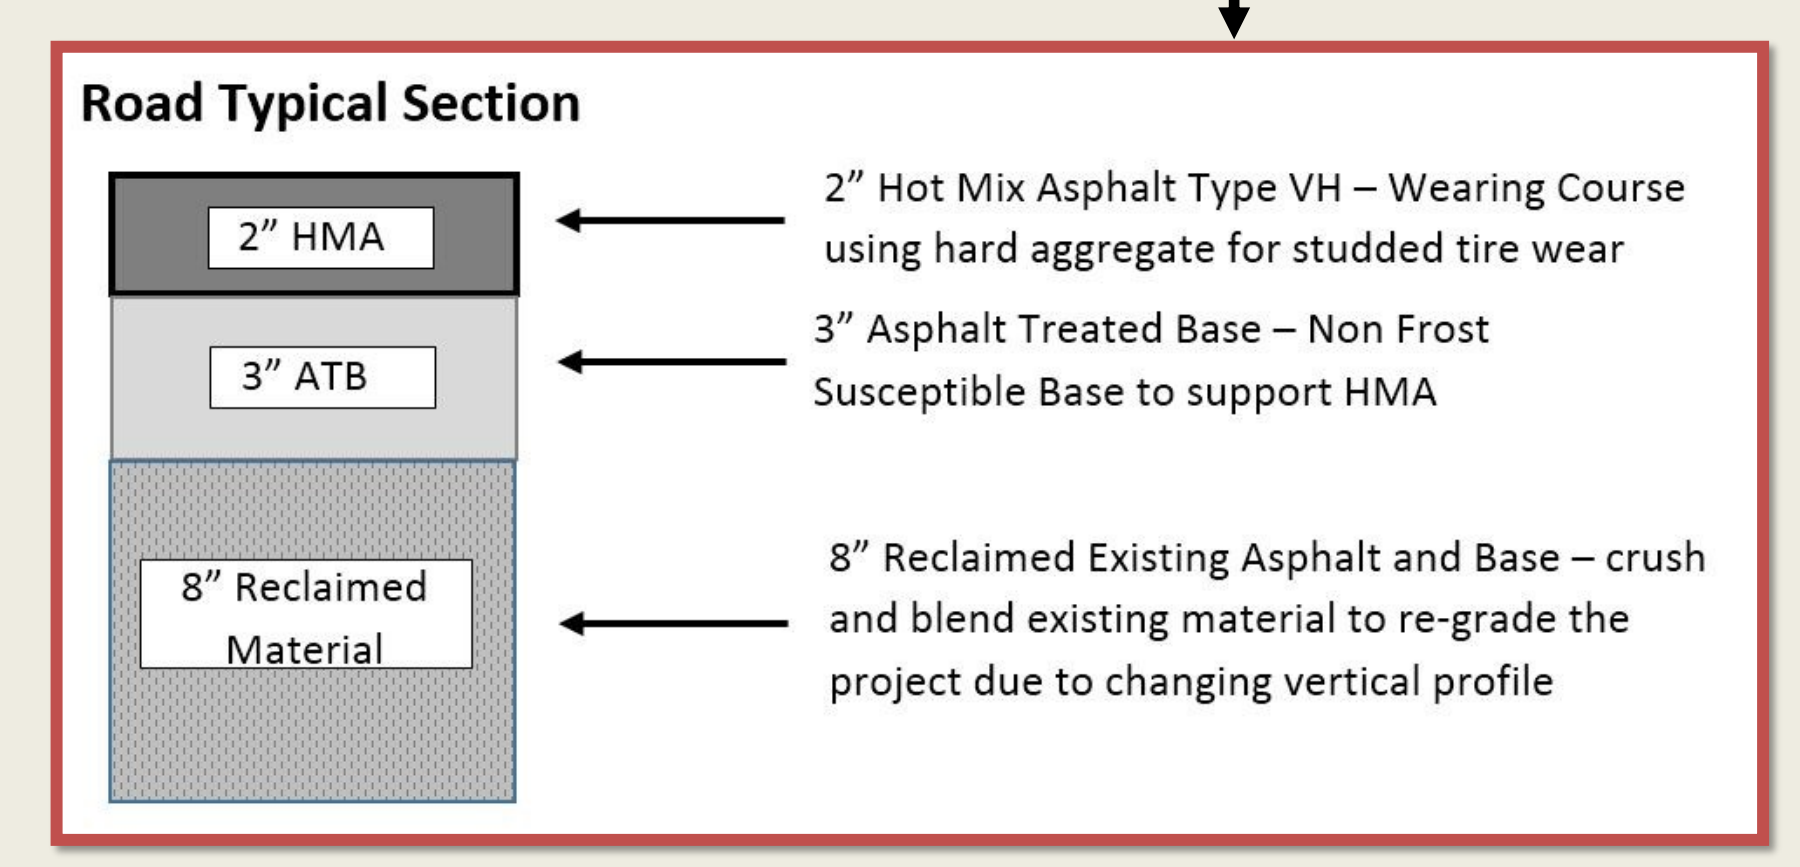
Road Typical Section

2” HMA

3” ATB

8” Reclaimed Material

2” Hot Mix Asphalt Type VH – Wearing Course using hard aggregate for studded tire wear

3” Asphalt Treated Base – Non Frost Susceptible Base to support HMA

8” Reclaimed Existing Asphalt and Base – crush and blend existing material to re-grade the project due to changing vertical profile